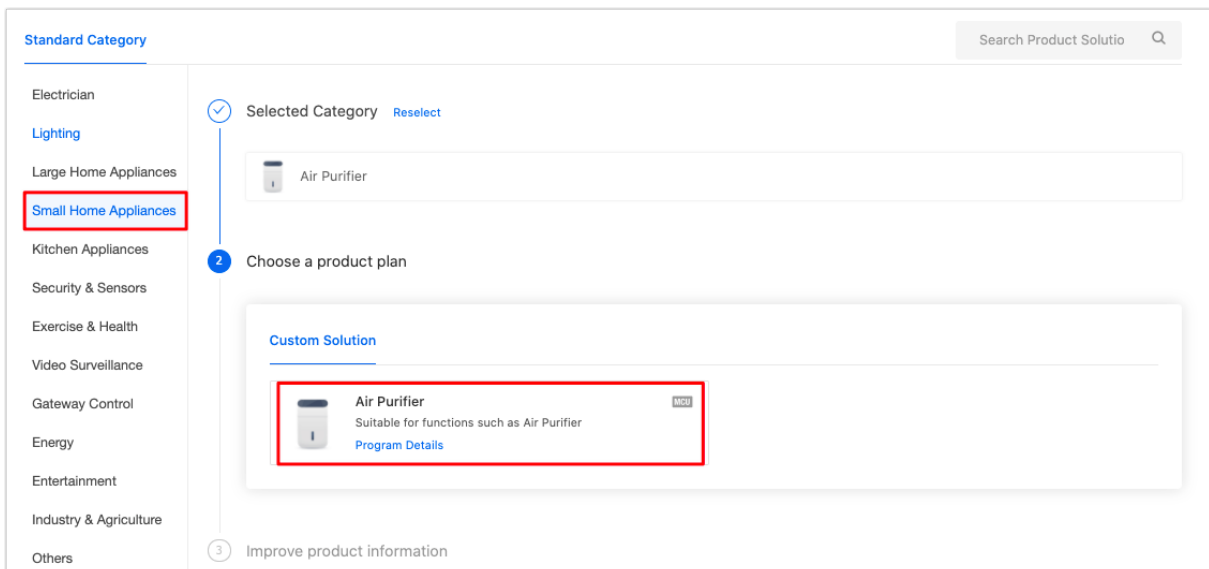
Standard Category

Search Product Solutio

Electrician

Lighting

Large Home Appliances

Small Home Appliances

Kitchen Appliances

Security & Sensors

Exercise & Health

Video Surveillance

Gateway Control

Energy

Entertainment

Industry & Agriculture

Others

Selected Category Reselect

Air Purifier

2 Choose a product plan

Custom Solution

Air Purifier

MCU

Suitable for functions such as Air Purifier

Program Details

3 Improve product information